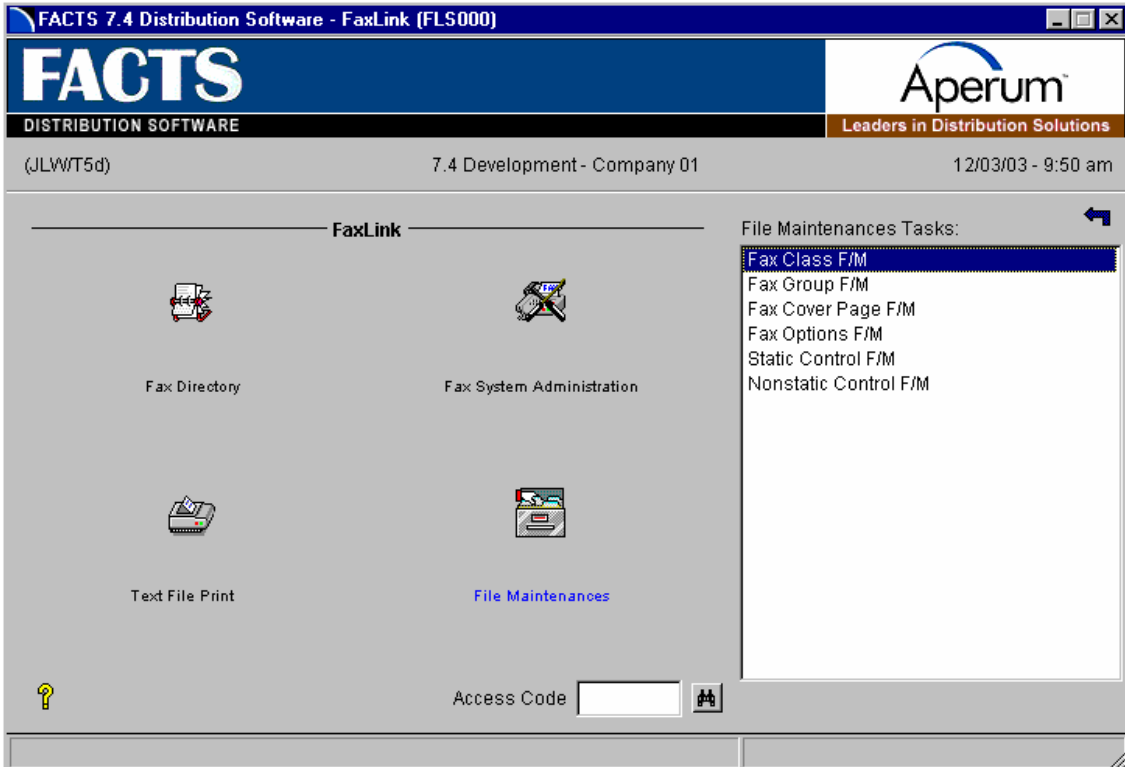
FACTS 7.4 Distribution Software - FaxLink (FLS000)

FACTS
DISTRIBUTION SOFTWARE

Aperum™
Leaders in Distribution Solutions

(JLW/T5d)

7.4 Development - Company 01

12/03/03 - 9:50 am

FaxLink

Fax Directory

Fax System Administration

Text File Print

File Maintenances

File Maintenances Tasks:

Fax Class F/M
Fax Group F/M
Fax Cover Page F/M
Fax Options F/M
Static Control F/M
Nonstatic Control F/M

?

Access Code